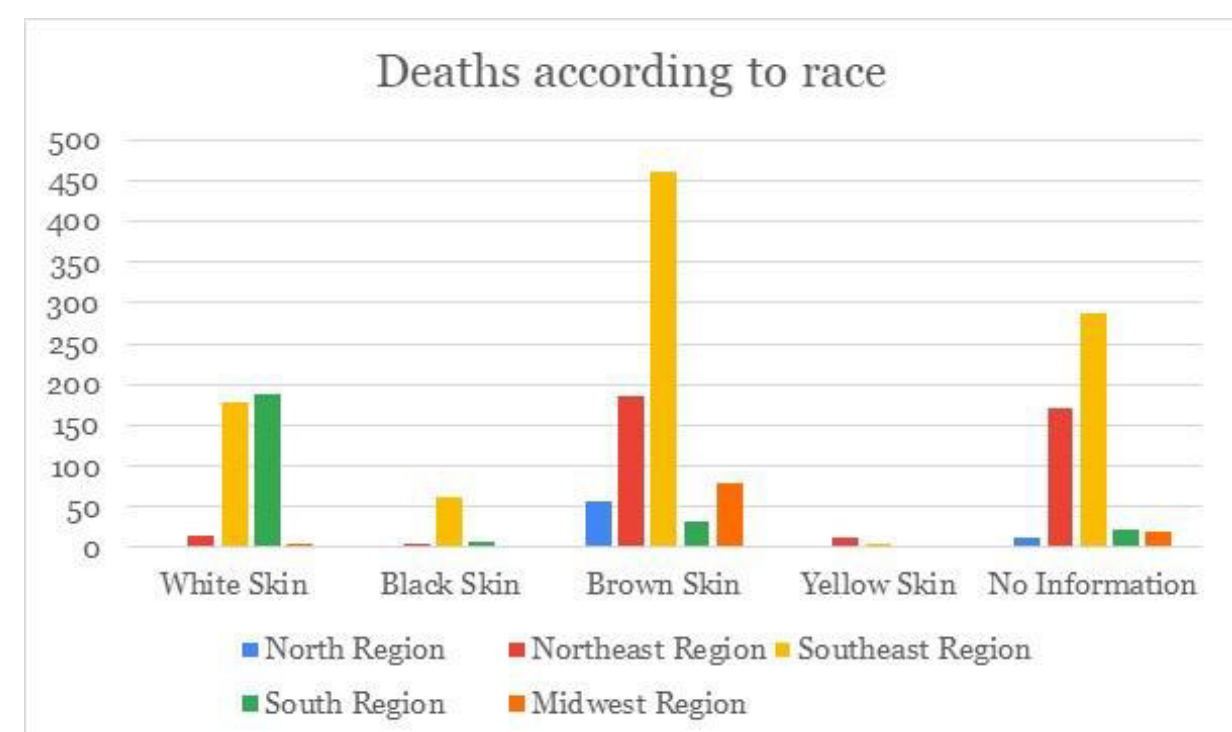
Deaths according to race

500
450
400
350
300
250
200
150
100
50
0

White Skin
Black Skin
Brown Skin
Yellow Skin
No Information

North Region
Northeast Region
Southeast Region
South Region
Midwest Region